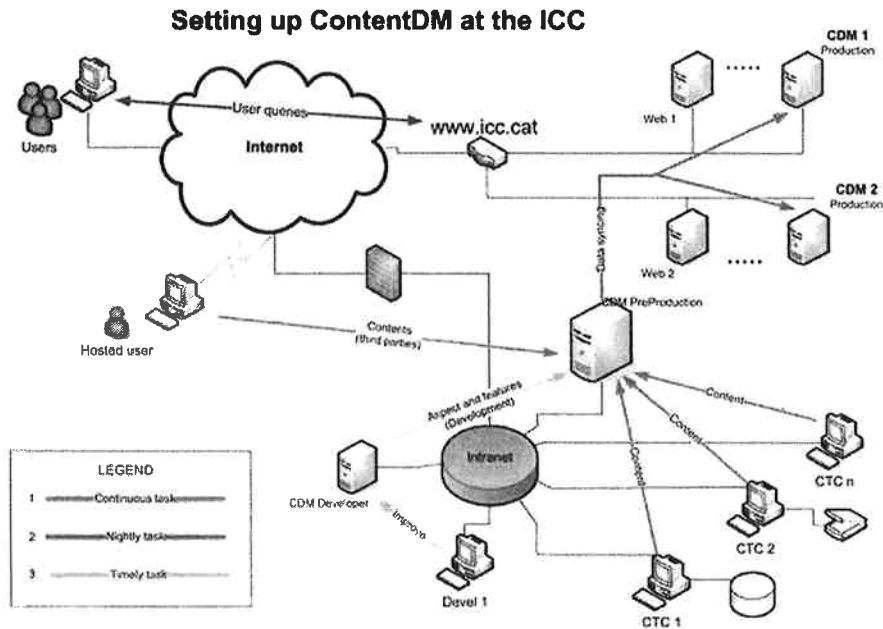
Setting up ContentDM at the ICC

Users

User queries

Internet

www.icc.cat

CDM 1
Production

Web 1

CDM 2
Production

Web 2

Data syncing

CDM PreProduction

Hosted user

Contents
(third parties)

Aspect and features
(Development)

Content

Content

Content

Intranet

CDM Developer

Improve

Devel 1

CTC n

CTC 2

CTC 1

LEGEND

1 Continuous task

2 Nightly task

3 Timely task